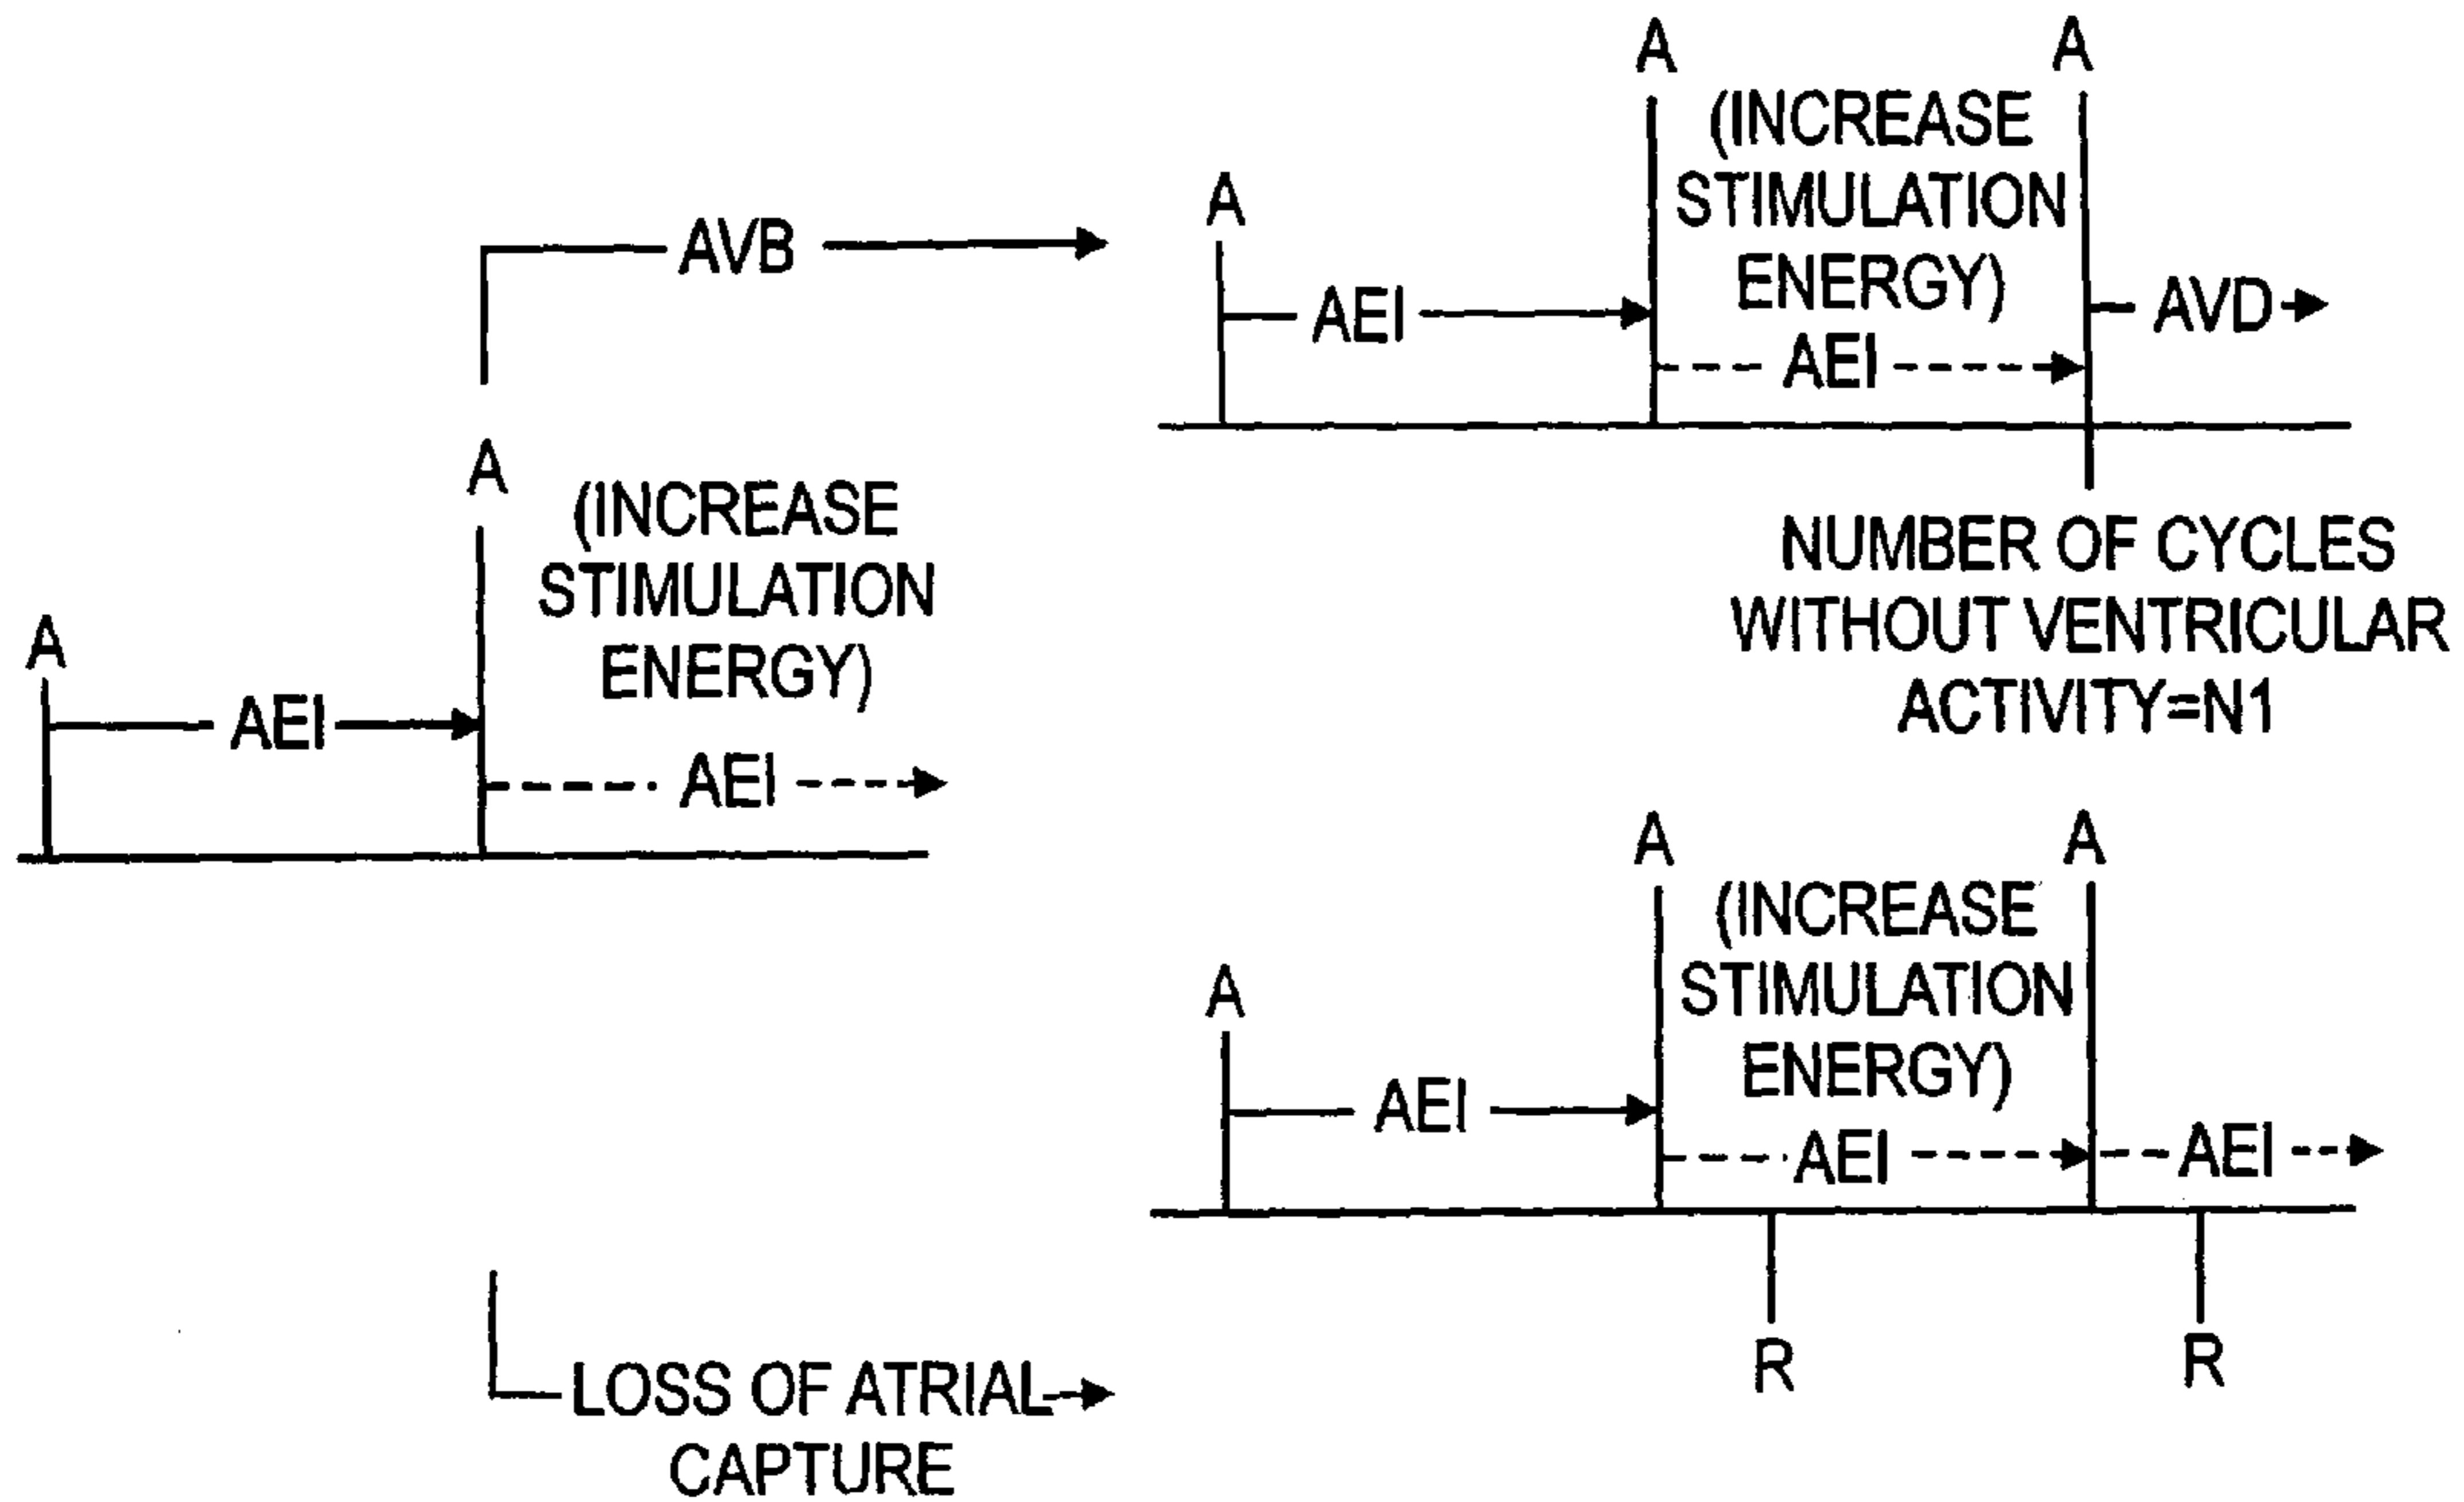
AVB

A
(INCREASE STIMULATION ENERGY)
A
AEI
AEI

A
(INCREASE STIMULATION ENERGY)
A
A
AEI
AEI
AVD

NUMBER OF CYCLES WITHOUT VENTRICULAR ACTIVITY=N1

A
(INCREASE STIMULATION ENERGY)
A
A
AEI
AEI
AEI
R
R

LOSS OF ATRIAL CAPTURE